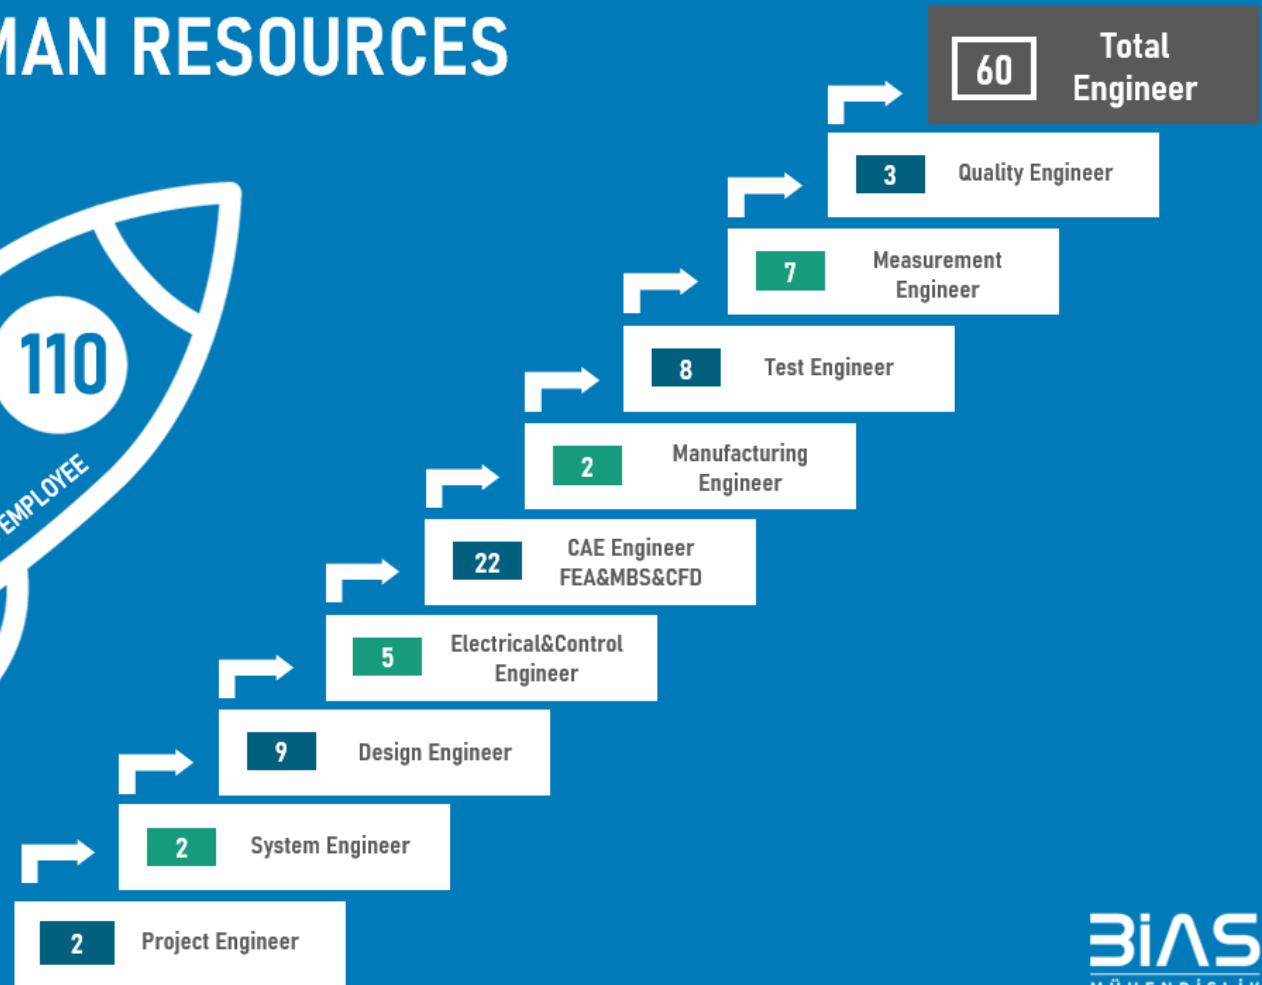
MAN RESOURCES

60 Total Engineer

3 Quality Engineer

7 Measurement Engineer

8 Test Engineer

2 Manufacturing Engineer

22 CAE Engineer FEA&MBS&CFD

5 Electrical&Control Engineer

9 Design Engineer

2 System Engineer

2 Project Engineer

110

EMPLOYEE

BIAS